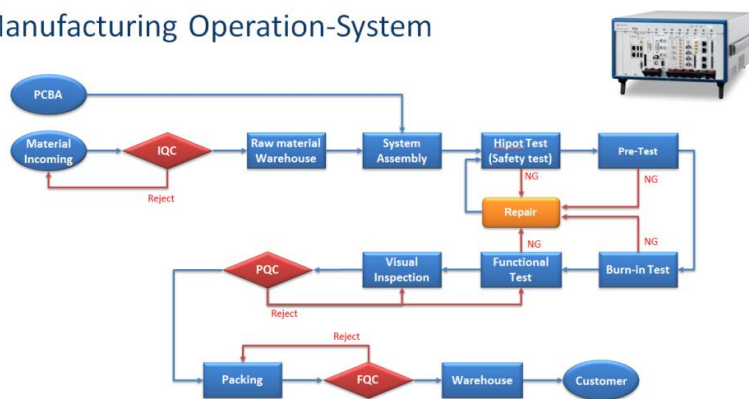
lanufacturing Operation-System

PCBA

Material Incoming

IQC

Reject

Raw material Warehouse

System Assembly

Hipot Test (Safety test)

Pre-Test

NG

NG

Repair

NG

NG

PQC

Visual Inspection

Functional Test

Burn-in Test

Reject

Reject

Packing

FQC

Warehouse

Customer